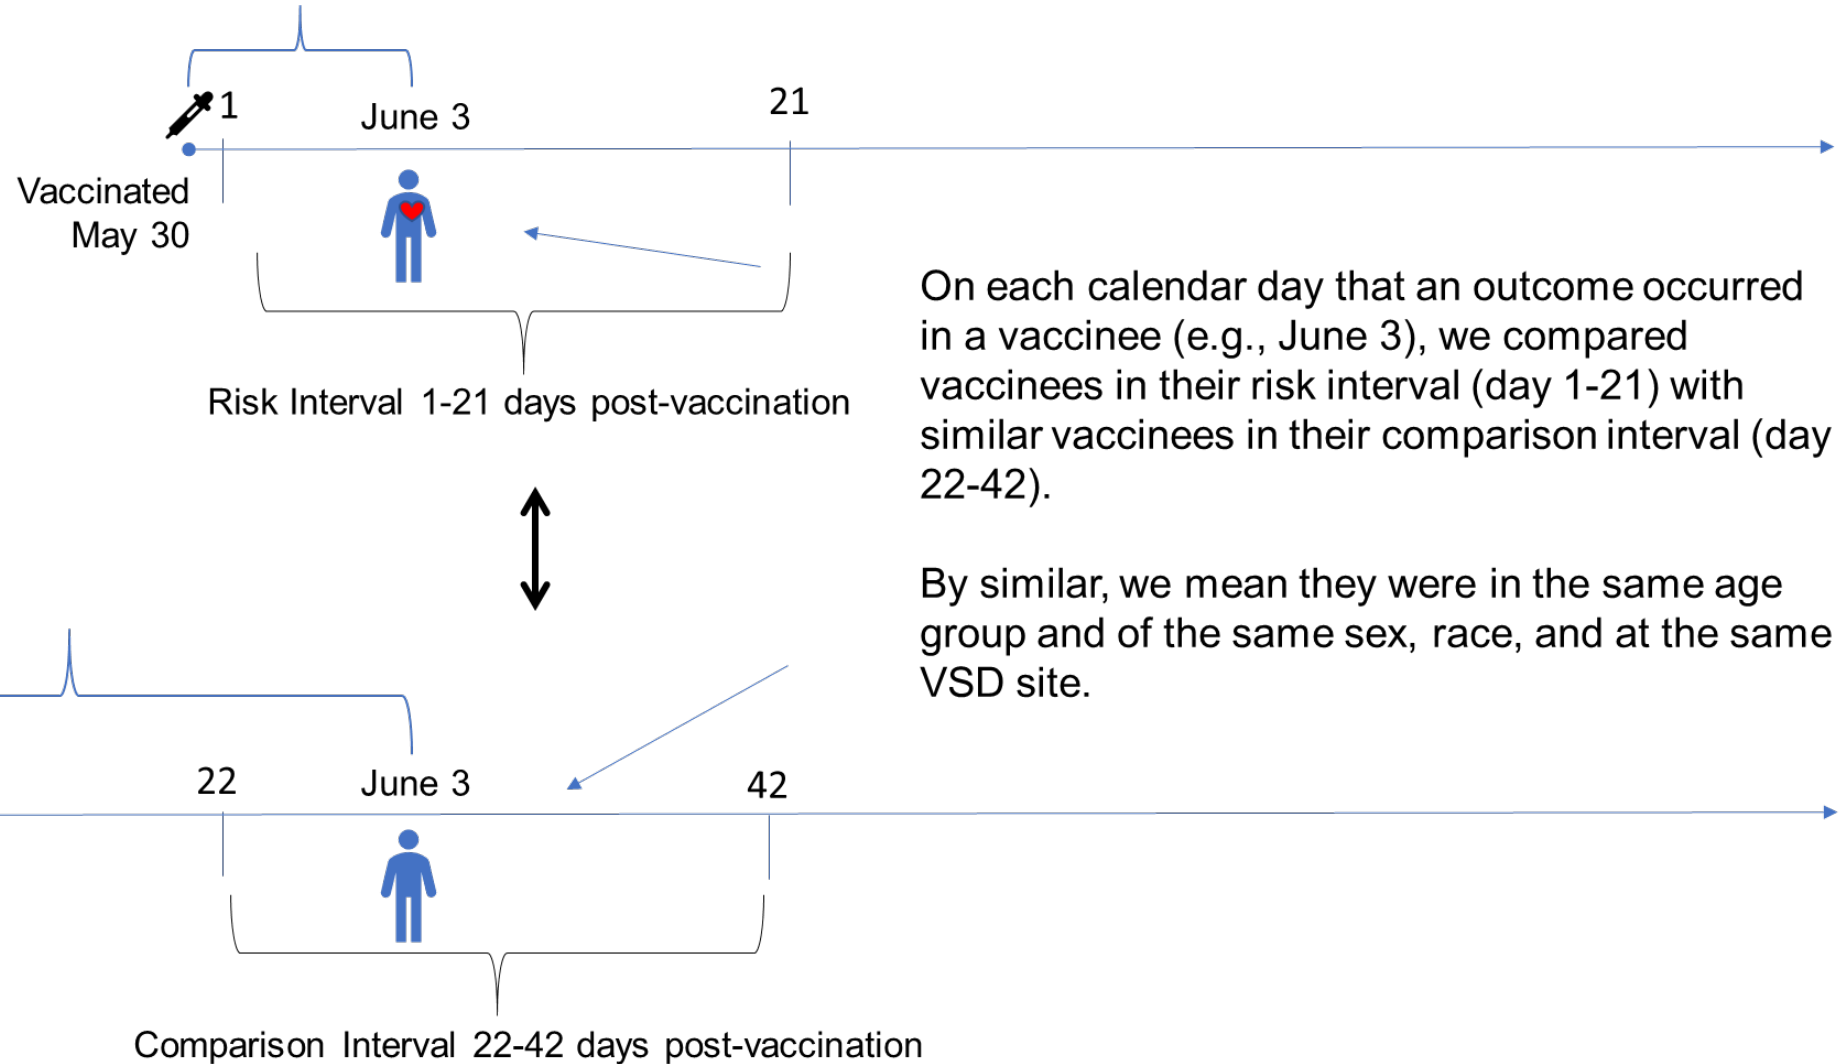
1

June 3

21

Vaccinated May 30

Risk Interval 1-21 days post-vaccination

On each calendar day that an outcome occurred in a vaccinee (e.g., June 3), we compared vaccinees in their risk interval (day 1-21) with similar vaccinees in their comparison interval (day 22-42).

By similar, we mean they were in the same age group and of the same sex, race, and at the same VSD site.

22

June 3

42

Comparison Interval 22-42 days post-vaccination